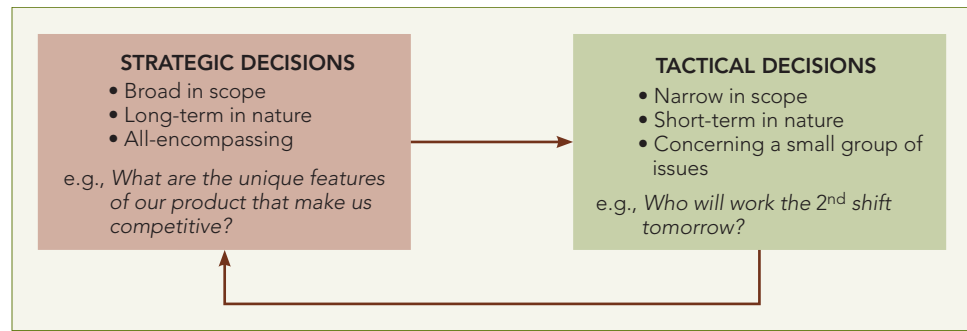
STRATEGIC DECISIONS
• Broad in scope
• Long-term in nature
• All-encompassing

e.g., *What are the unique features of our product that make us competitive?*

TACTICAL DECISIONS
• Narrow in scope
• Short-term in nature
• Concerning a small group of issues

e.g., *Who will work the 2$^{nd}$ shift tomorrow?*